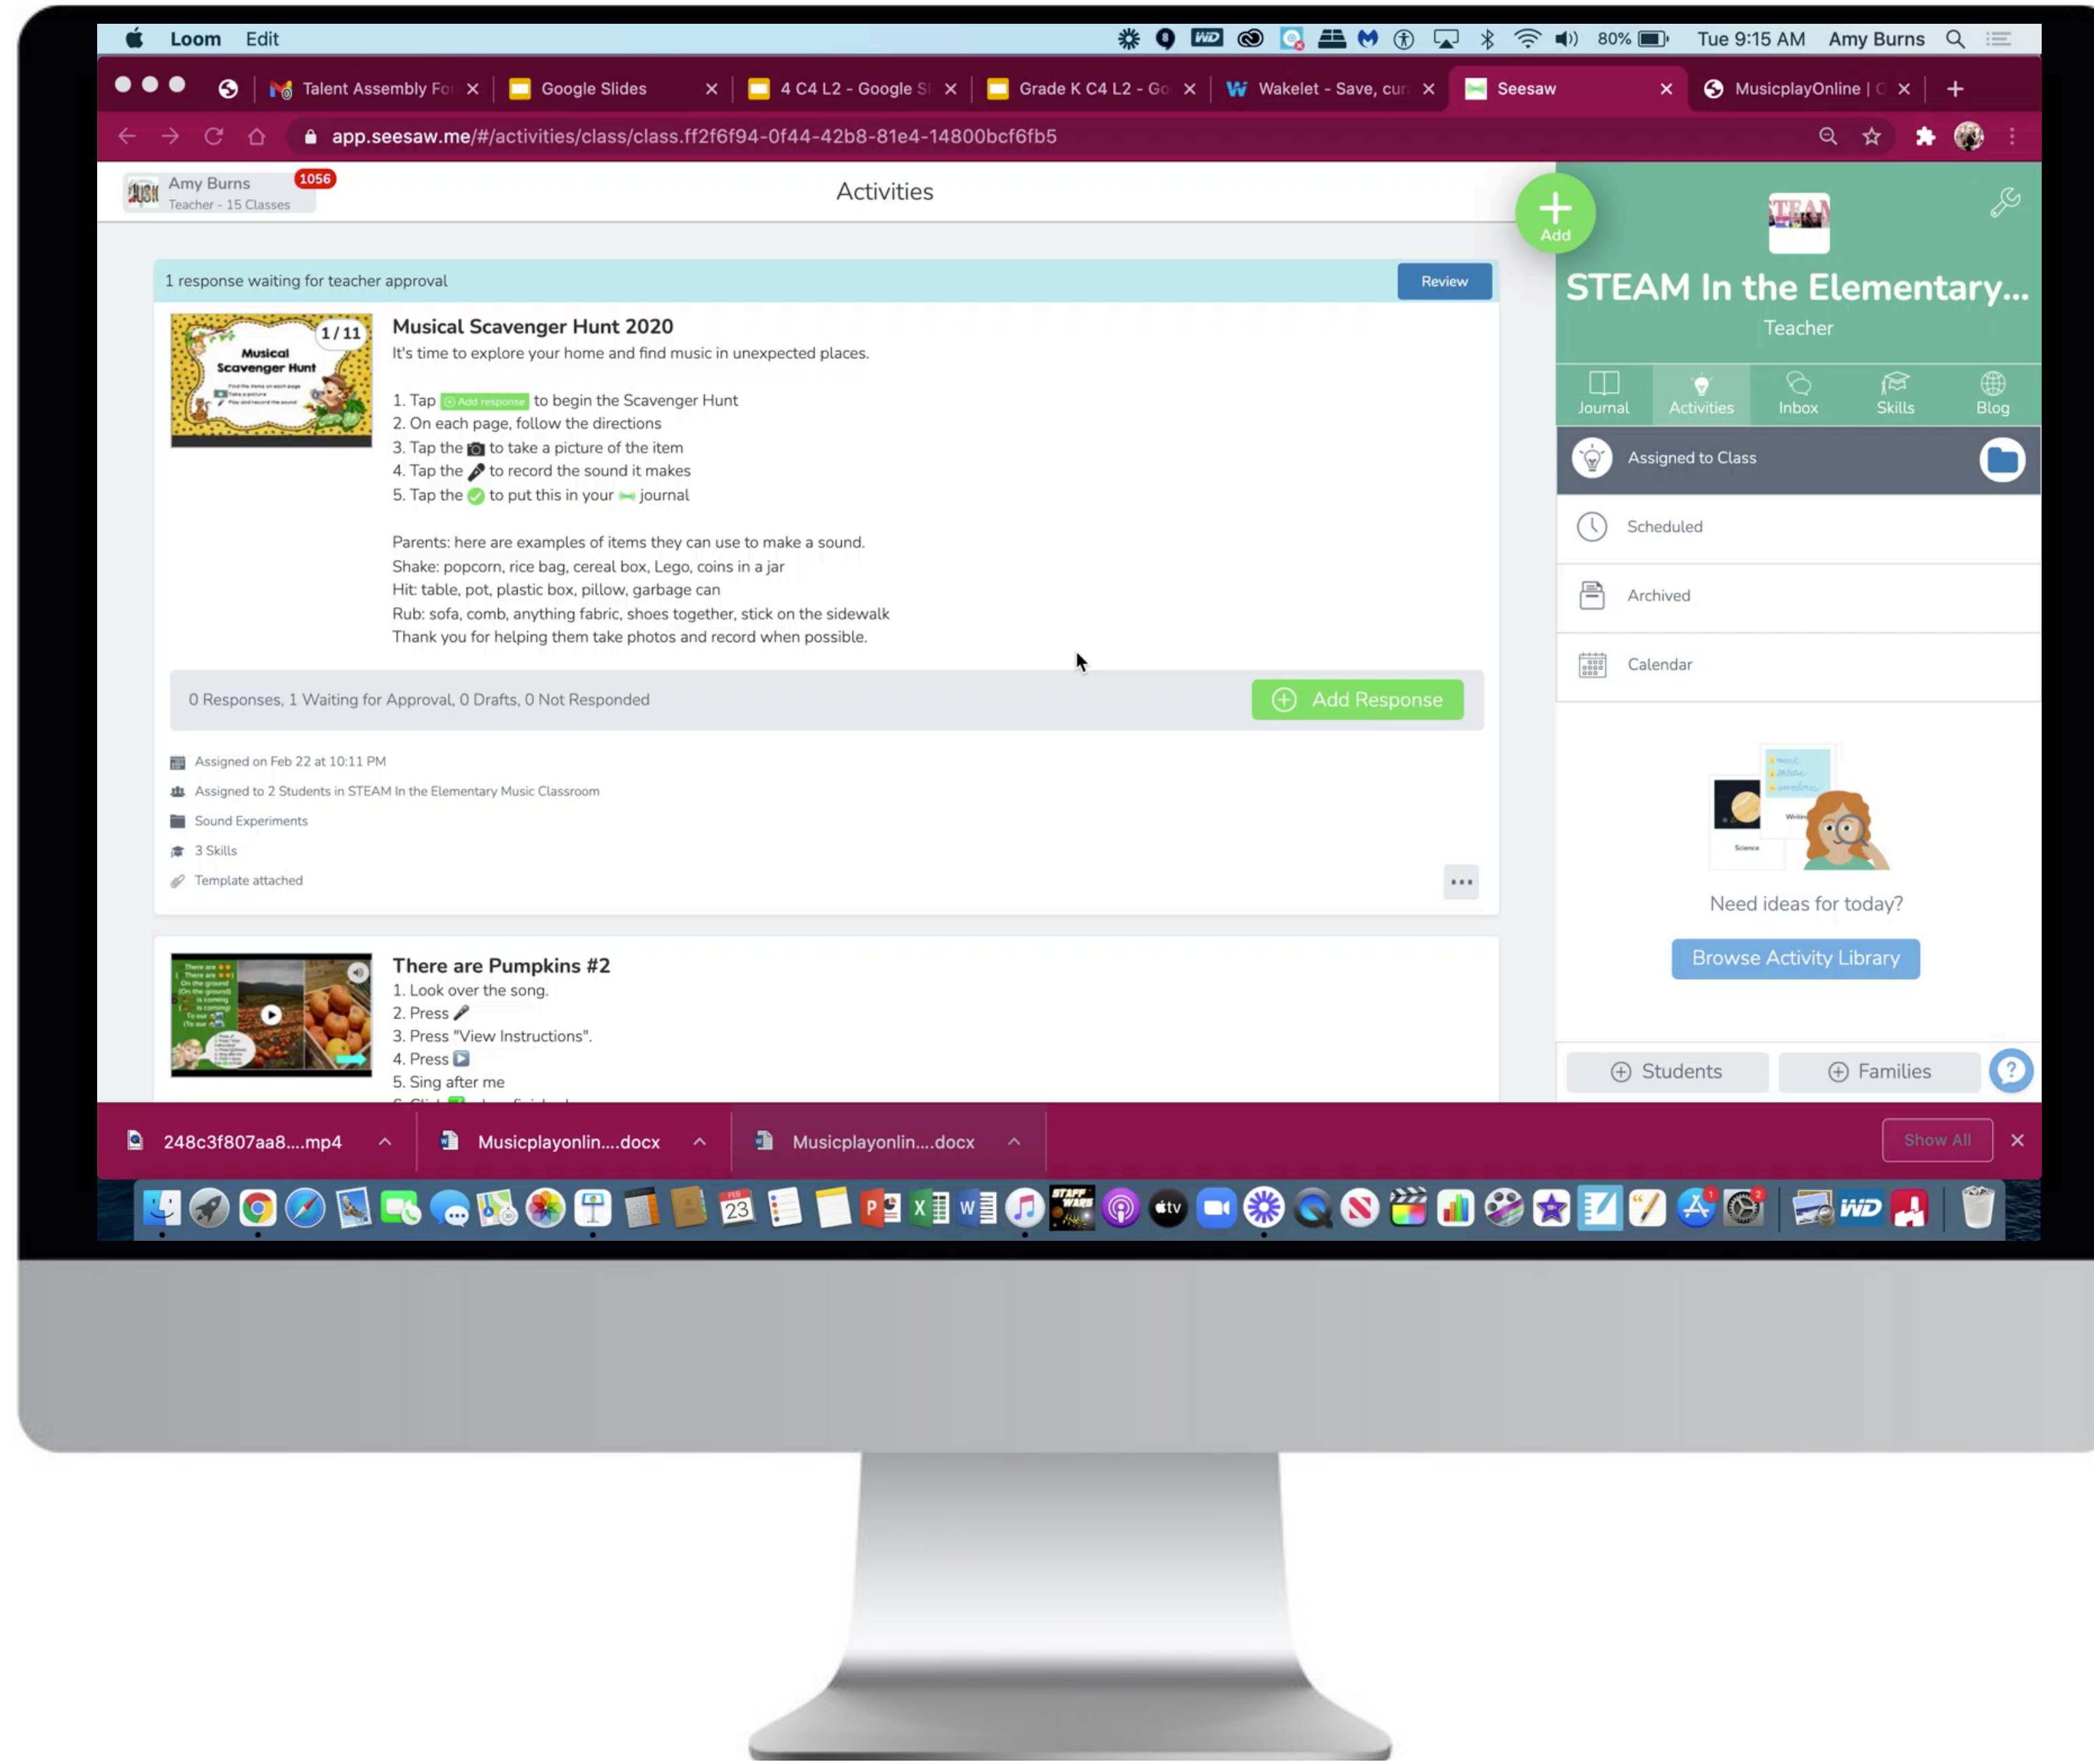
Loom Edit 80% Tue 9:15 AM Amy Burns

Talent Assembly Fo ×
Google Slides ×
4 C4 L2 - Google Sl ×
Grade K C4 L2 - Go ×
Wakelet - Save, cur ×
Seesaw ×
MusicplayOnline | C ×
+

app.seesaw.me/#/activities/class/class.ff2f6f94-0f44-42b8-81e4-14800bcf6fb5

Amy Burns 1056
Teacher - 15 Classes

Activities

Add

1 response waiting for teacher approval
Review

1 / 11
Musical Scavenger Hunt

Musical Scavenger Hunt 2020
It's time to explore your home and find music in unexpected places.

1. Tap Add response to begin the Scavenger Hunt
2. On each page, follow the directions
3. Tap the to take a picture of the item
4. Tap the to record the sound it makes
5. Tap the to put this in your journal

Parents: here are examples of items they can use to make a sound.
Shake: popcorn, rice bag, cereal box, Lego, coins in a jar
Hit: table, pot, plastic box, pillow, garbage can
Rub: sofa, comb, anything fabric, shoes together, stick on the sidewalk
Thank you for helping them take photos and record when possible.

0 Responses, 1 Waiting for Approval, 0 Drafts, 0 Not Responded
Add Response

Assigned on Feb 22 at 10:11 PM
Assigned to 2 Students in STEAM In the Elementary Music Classroom
Sound Experiments
3 Skills
Template attached

There are Pumpkins #2
1. Look over the song.
2. Press
3. Press "View Instructions".
4. Press
5. Sing after me
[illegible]

STEAM In the Elementary...
Teacher

Journal
Activities
Inbox
Skills
Blog

Assigned to Class
Scheduled
Archived
Calendar

Need ideas for today?
Browse Activity Library

Students
Families

248c3f807aa8....mp4
Musicplayonlin....docx
Musicplayonlin....docx
Show All